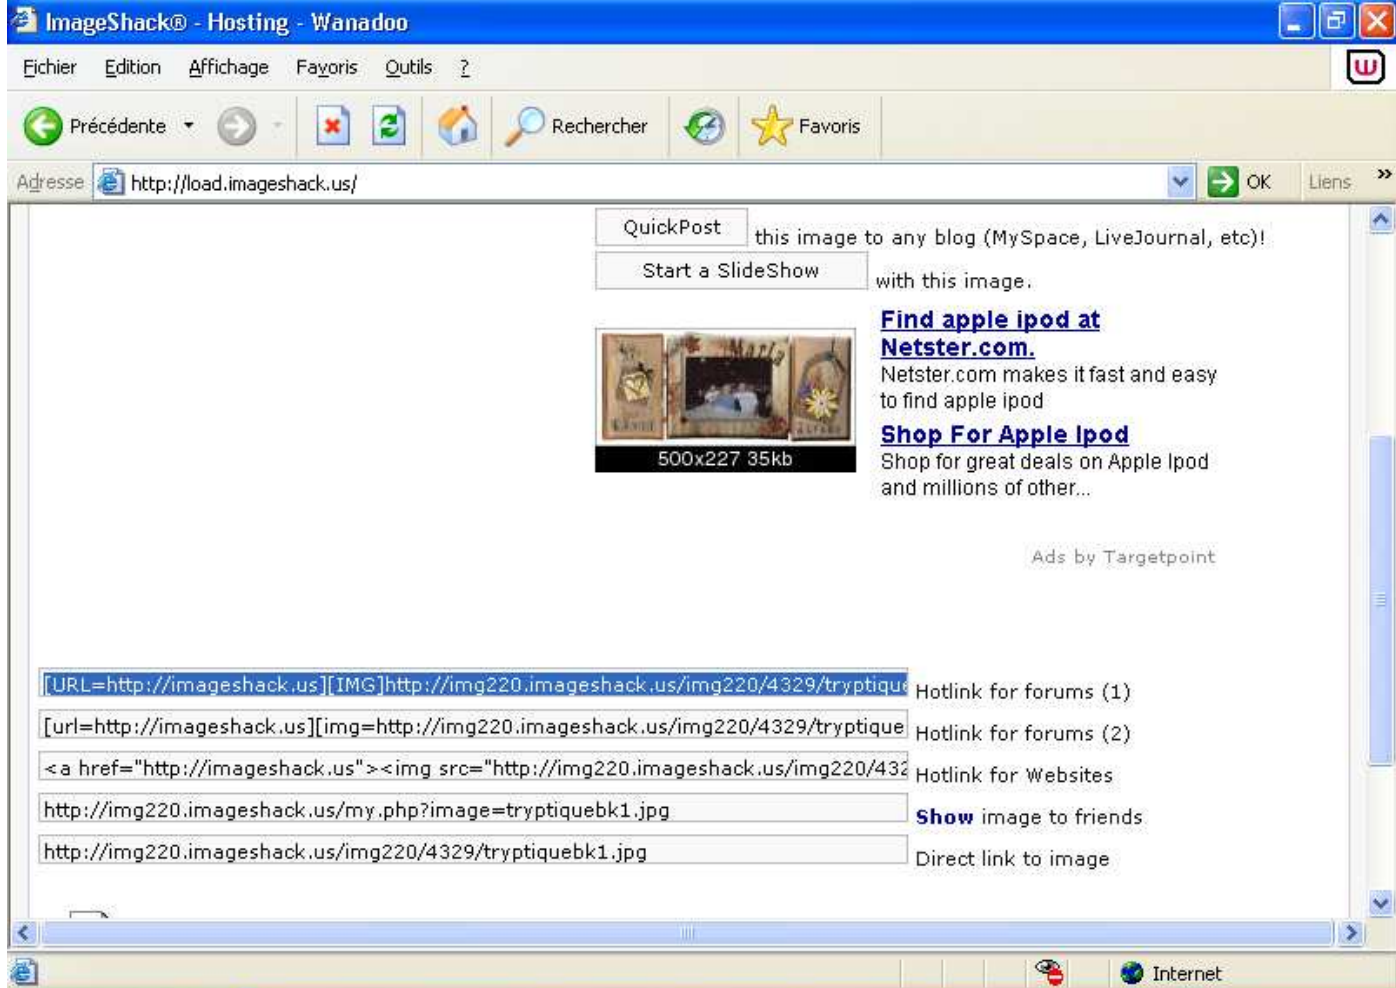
ImageShack® - Hosting - Wanadoo

Fichier Edition Affichage Favoris Outils ?

Précédente Rechercher Favoris

Adresse http://load.imageshack.us/ OK Liens

QuickPost this image to any blog (MySpace, LiveJournal, etc)!

Start a SlideShow with this image.

500x227 35kb

Find apple ipod at Netster.com.

Netster.com makes it fast and easy to find apple ipod

Shop For Apple Ipod

Shop for great deals on Apple Ipod and millions of other...

Ads by Targetpoint

[URL=http://imageshack.us][IMG]http://img220.imageshack.us/img220/4329/tryptique Hotlink for forums (1)

[url=http://imageshack.us][img=http://img220.imageshack.us/img220/4329/tryptique Hotlink for forums (2)

<a href="http://imageshack.us"><img src="http://img220.imageshack.us/img220/432 Hotlink for Websites

http://img220.imageshack.us/my.php?image=tryptiquebk1.jpg Show image to friends

http://img220.imageshack.us/img220/4329/tryptiquebk1.jpg Direct link to image

Internet